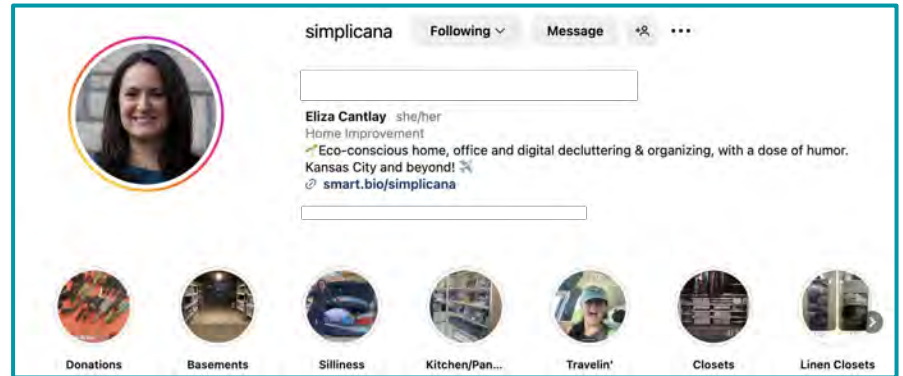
simplicana Following Message

Eliza Cantlay she/her
Home Improvement
Eco-conscious home, office and digital decluttering & organizing, with a dose of humor. Kansas City and beyond!
smart.bio/simplicana

Donations
Basements
Silliness
Kitchen/Pan...
Travelin'
Closets
Linen Closets